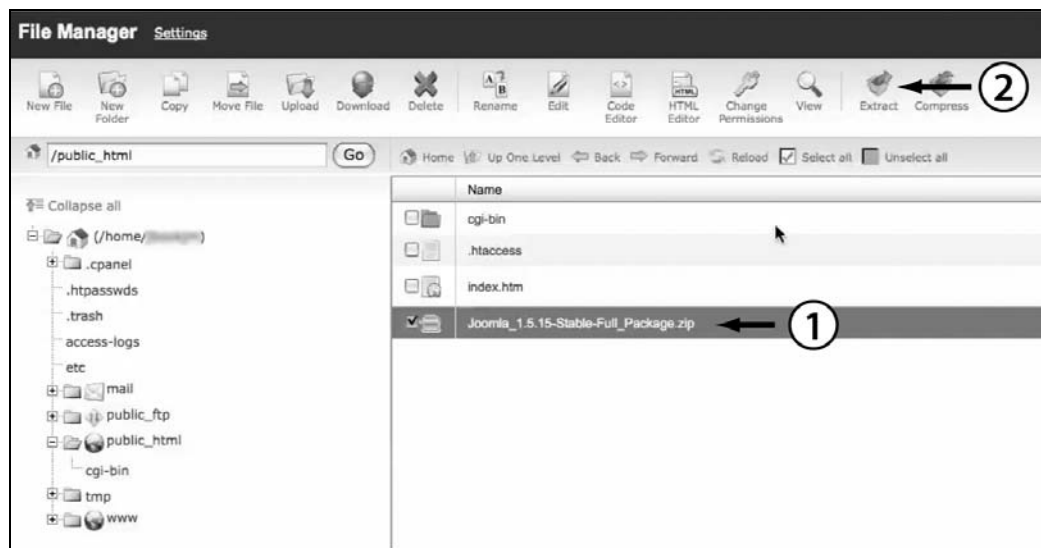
File Manager Settings

New File
New Folder
Copy
Move File
Upload
Download
Delete
Rename
Edit
Code Editor
HTML Editor
Change Permissions
View
Extract
Compress

2

/public_html
Go

Home Up One Level Back Forward Reload Select all Unselect all

Collapse all
(/home/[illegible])
.cpanel
.htpasswds
.trash
access-logs
etc
mail
public_ftp
public_html
cgi-bin
tmp
www

| Name |
|---|
| cgi-bin |
| .htaccess |
| index.htm |
| Joomla_1.5.15-Stable-Full_Package.zip |

1